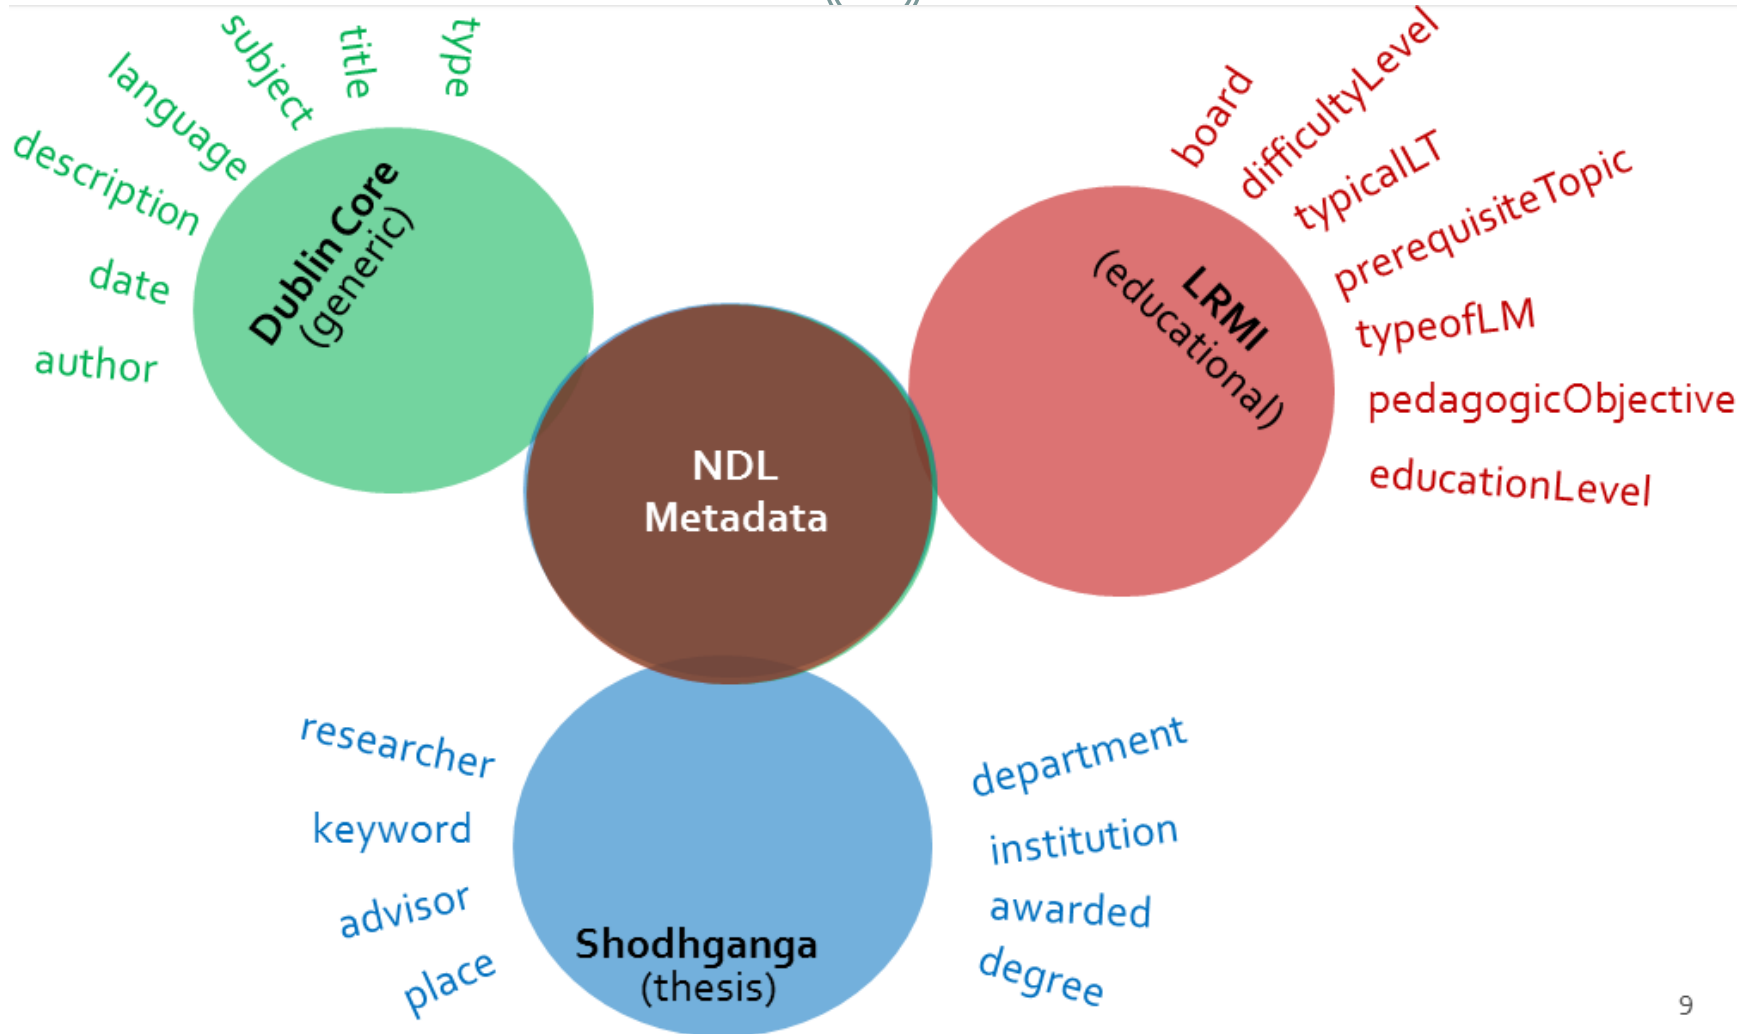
language
subject
title
type
description
date
author
Dublin Core
(generic)

board
difficultyLevel
typicalLT
prerequisiteTopic
typeofLM
pedagogicObjective
educationLevel
LRMI
(educational)

NDL
Metadata

researcher
keyword
advisor
place
Shodhganga
(thesis)
department
institution
awarded
degree

9